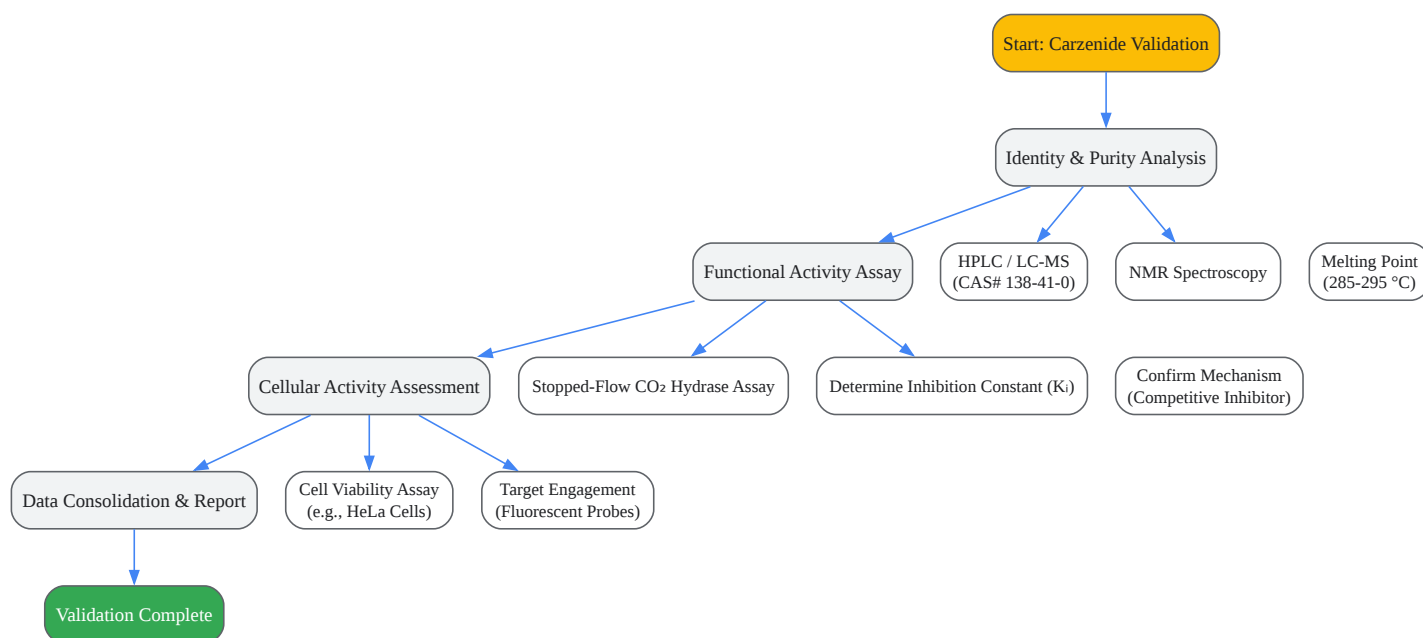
Start: Carzenide Validation

Identity & Purity Analysis

Functional Activity Assay

HPLC / LC-MS (CAS# 138-41-0)

NMR Spectroscopy

Melting Point (285-295 °C)

Cellular Activity Assessment

Stopped-Flow $CO_2$ Hydrase Assay

Determine Inhibition Constant ($K_i$)

Confirm Mechanism (Competitive Inhibitor)

Data Consolidation & Report

Cell Viability Assay (e.g., HeLa Cells)

Target Engagement (Fluorescent Probes)

Validation Complete